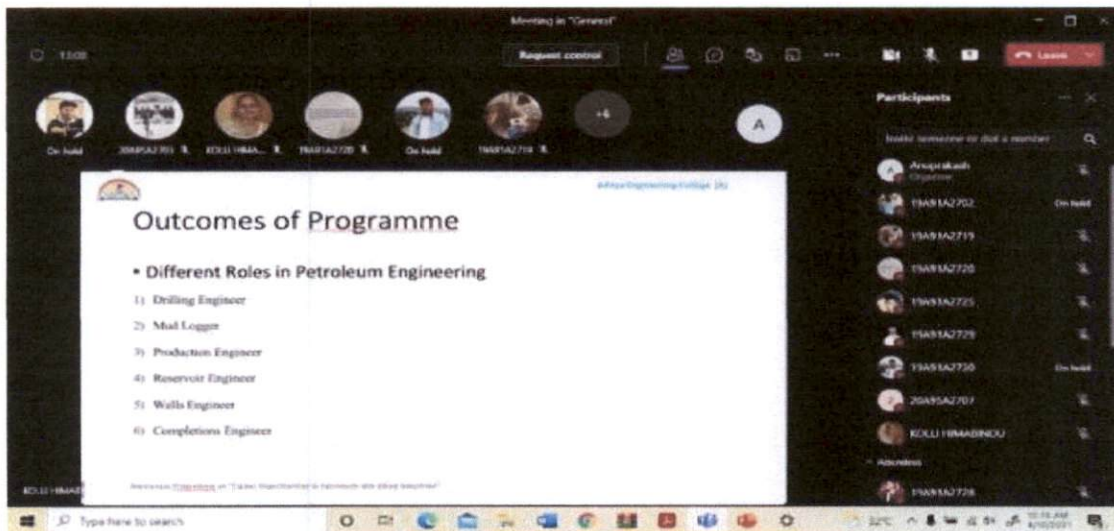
Meeting in "General"

13:08

Request control

Leave

On hold

20A95A2703

KOLLI HIMA...

19A91A2720

On hold

19A91A2719

+4

A

Participants

Invite someone or dial a number

Anuprakash
Organiser

19A91A2702
On hold

19A91A2719

19A91A2720

19A91A2725

19A91A2729

19A91A2730
On hold

20A95A2707

KOLLI HIMABINDU

Attendees

19A91A2728

Aditya Engineering College (A)

Outcomes of Programme

• Different Roles in Petroleum Engineering

1) Drilling Engineer

2) Mud Logger

3) Production Engineer

4) Reservoir Engineer

5) Walls Engineer

6) Completions Engineer

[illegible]

KOLLI HIMAB

Type here to search

32°C

10:15 AM
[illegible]